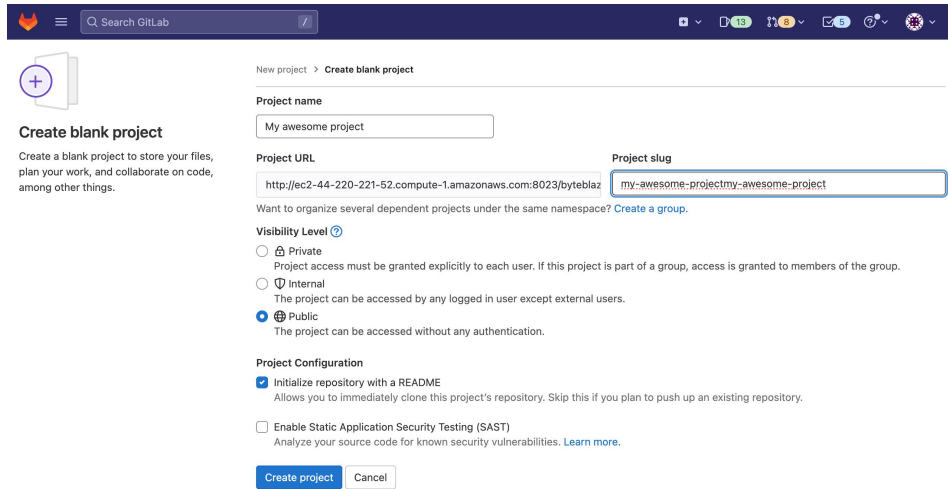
Search GitLab
/
13
8
5

Create blank project

Create a blank project to store your files, plan your work, and collaborate on code, among other things.

New project > Create blank project

Project name

My awesome project

Project URL

http://ec2-44-220-221-52.compute-1.amazonaws.com:8023/byteblaz

Project slug

my-awesome-projectmy-awesome-project

Want to organize several dependent projects under the same namespace? Create a group.

Visibility Level

Private
Project access must be granted explicitly to each user. If this project is part of a group, access is granted to members of the group.

Internal
The project can be accessed by any logged in user except external users.

Public
The project can be accessed without any authentication.

Project Configuration

Initialize repository with a README
Allows you to immediately clone this project's repository. Skip this if you plan to push up an existing repository.

Enable Static Application Security Testing (SAST)
Analyze your source code for known security vulnerabilities. Learn more.

Create project
Cancel